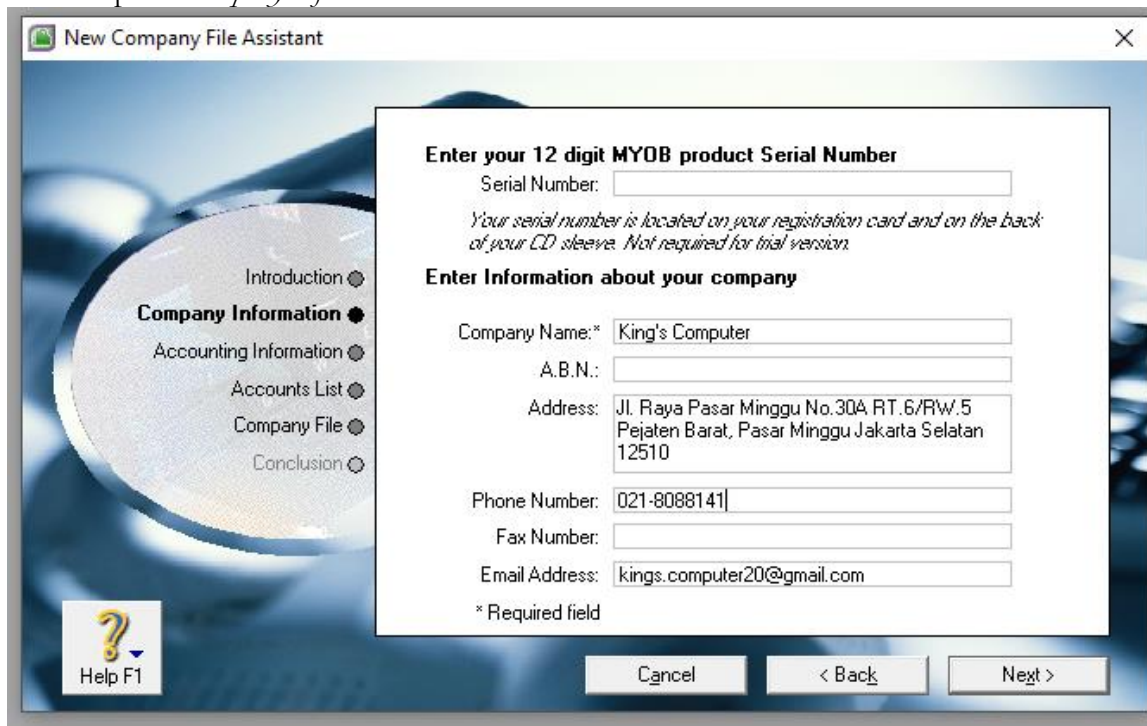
New Company File Assistant

Introduction
Company Information
Accounting Information
Accounts List
Company File
Conclusion

Enter your 12 digit MYOB product Serial Number
Serial Number:
Your serial number is located on your registration card and on the back of your CD sleeve. Not required for trial version.

Enter Information about your company
Company Name:* King's Computer
A.B.N.:
Address: Jl. Raya Pasar Minggu No.30A RT.6/RW.5 Pejaten Barat, Pasar Minggu Jakarta Selatan 12510
Phone Number: 021-8088141
Fax Number:
Email Address: kings.computer20@gmail.com
* Required field

Help F1
Cancel
< Back
Next >